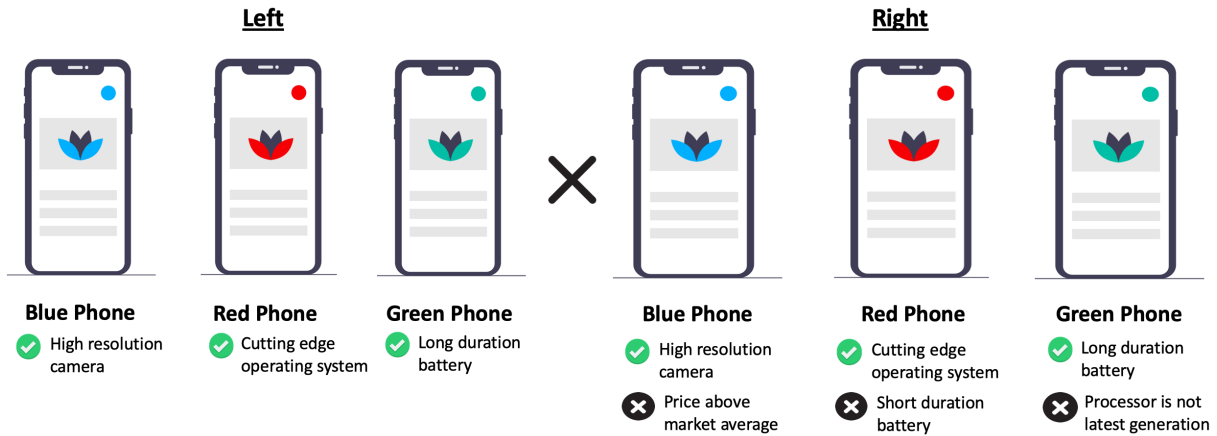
Left

Right

Blue Phone
High resolution camera

Red Phone
Cutting edge operating system

Green Phone
Long duration battery

Blue Phone
High resolution camera
Price above market average

Red Phone
Cutting edge operating system
Short duration battery

Green Phone
Long duration battery
Processor is not latest generation